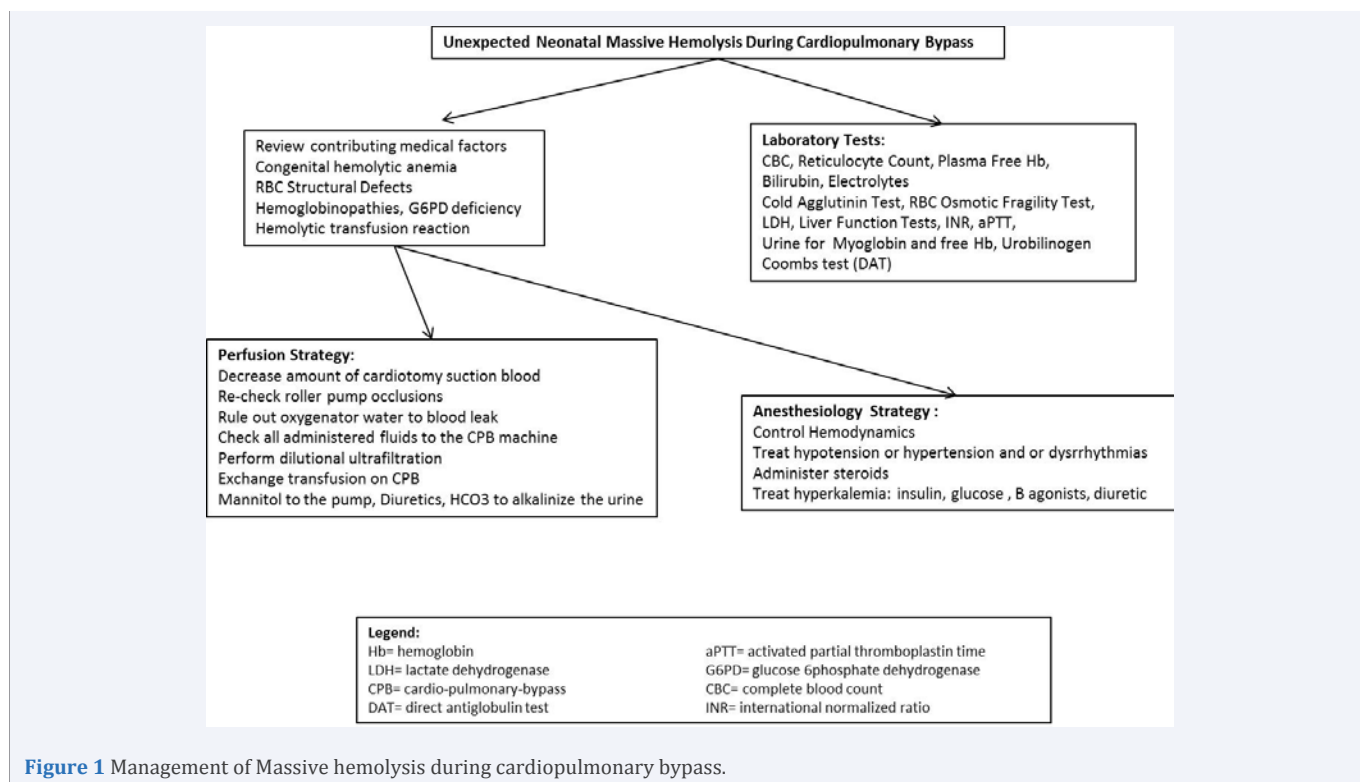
Unexpected Neonatal Massive Hemolysis During Cardiopulmonary Bypass

Review contributing medical factors
Congenital hemolytic anemia
RBC Structural Defects
Hemoglobinopathies, G6PD deficiency
Hemolytic transfusion reaction

Laboratory Tests:
CBC, Reticulocyte Count, Plasma Free Hb, Bilirubin, Electrolytes
Cold Agglutinin Test, RBC Osmotic Fragility Test, LDH, Liver Function Tests, INR, aPTT,
Urine for Myoglobin and free Hb, Urobilinogen
Coombs test (DAT)

Perfusion Strategy:
Decrease amount of cardiotomy suction blood
Re-check roller pump occlusions
Rule out oxygenator water to blood leak
Check all administered fluids to the CPB machine
Perform dilutional ultrafiltration
Exchange transfusion on CPB
Mannitol to the pump, Diuretics, HCO3 to alkalinize the urine

Anesthesiology Strategy :
Control Hemodynamics
Treat hypotension or hypertension and or dysrrhythmias
Administer steroids
Treat hyperkalemia: insulin, glucose , B agonists, diuretic

Legend:
Hb= hemoglobin
LDH= lactate dehydrogenase
CPB= cardio-pulmonary-bypass
DAT= direct antiglobulin test
aPTT= activated partial thromboplastin time
G6PD= glucose 6phosphate dehydrogenase
CBC= complete blood count
INR= international normalized ratio

Figure 1 Management of Massive hemolysis during cardiopulmonary bypass.